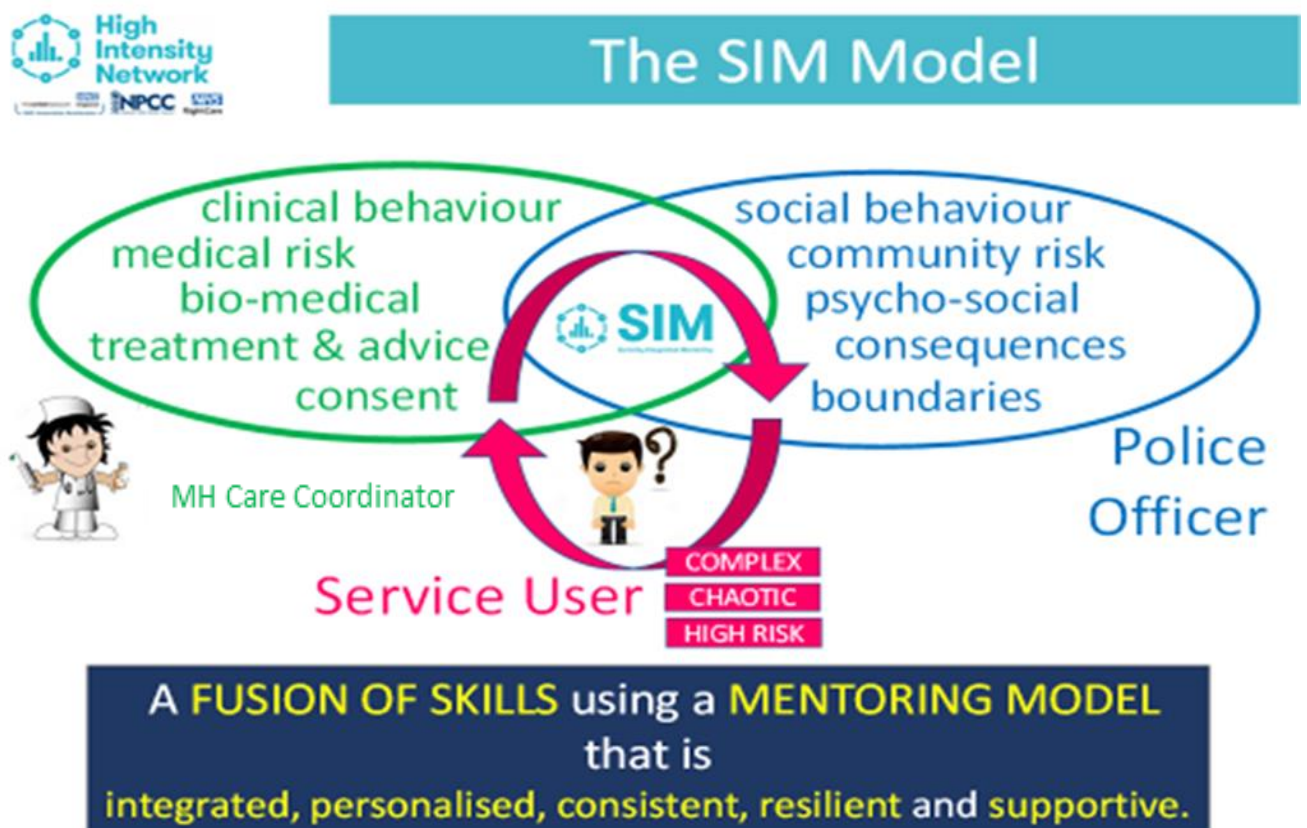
High Intensity Network

NPCC

The SIM Model

clinical behaviour
medical risk
bio-medical
treatment & advice
consent

social behaviour
community risk
psycho-social
consequences
boundaries

SIM

Police Officer

MH Care Coordinator

Service User

COMPLEX
CHAOTIC
HIGH RISK

A FUSION OF SKILLS using a MENTORING MODEL that is
integrated, personalised, consistent, resilient and supportive.